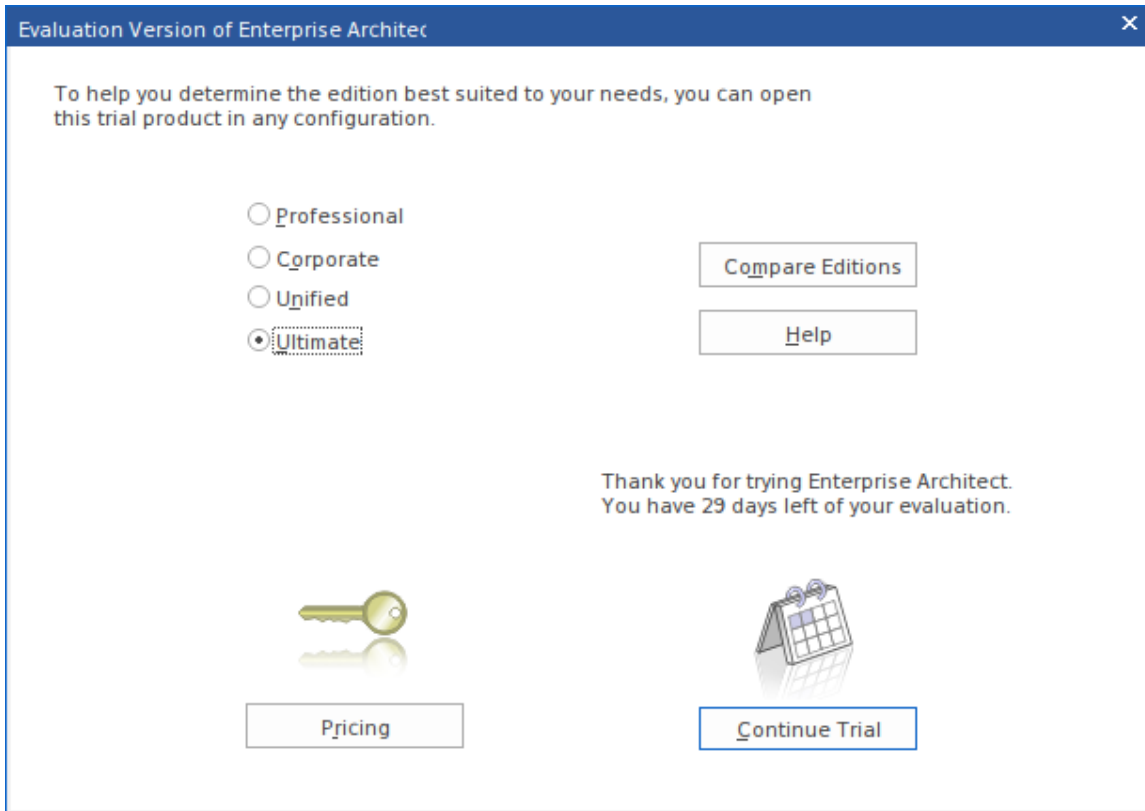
Evaluation Version of Enterprise Architec

×

To help you determine the edition best suited to your needs, you can open this trial product in any configuration.

Professional

Corporate

Unified

Ultimate

Compare Editions

Help

Thank you for trying Enterprise Architect.
You have 29 days left of your evaluation.

Pricing

Continue Trial